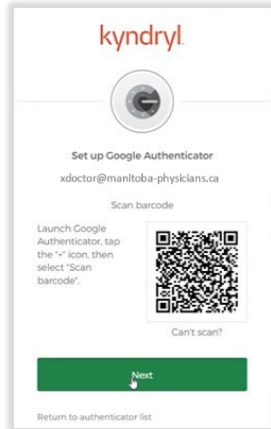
kyndryl

Set up Google Authenticator

xdoctor@manitoba-physicians.ca

Scan barcode

Launch Google Authenticator, tap the "+" icon, then select "Scan barcode".

Can't scan?

Next

Return to authenticator list